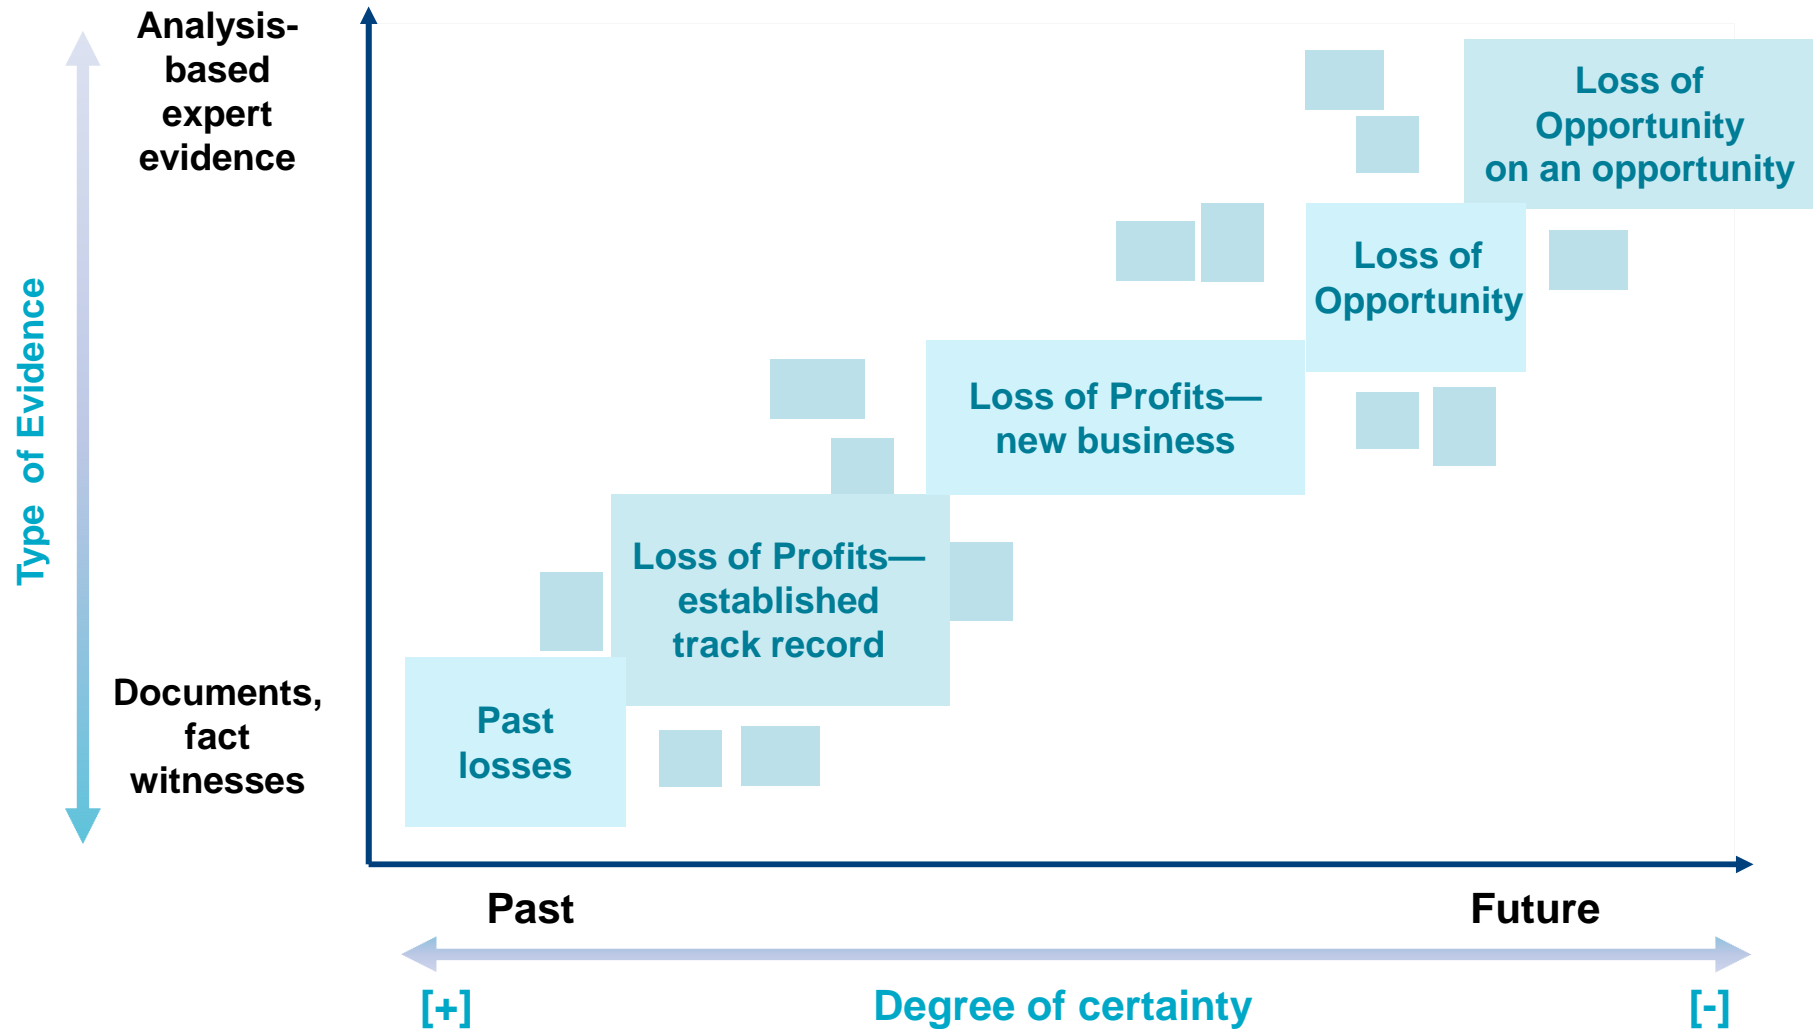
Analysis-based expert evidence

Type of Evidence

Documents, fact witnesses

Loss of Opportunity on an opportunity

Loss of Opportunity

Loss of Profits—new business

Loss of Profits—established track record

Past losses

Past

Future

[+]

Degree of certainty

[-]